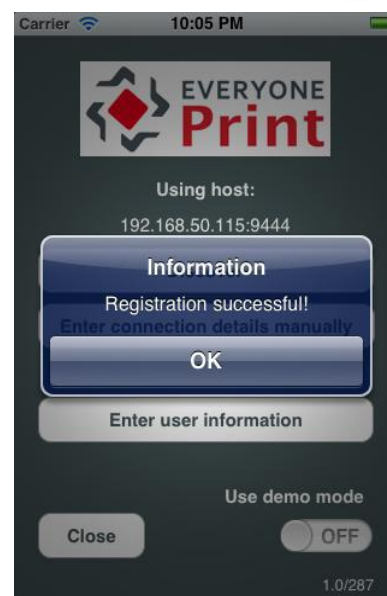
Carrier 10:05 PM

EVERYONE Print

Using host:

192.168.50.115:9444

Information

Registration successful!

Enter connection details manually

OK

Enter user information

Use demo mode

Close

OFF

1.0/287